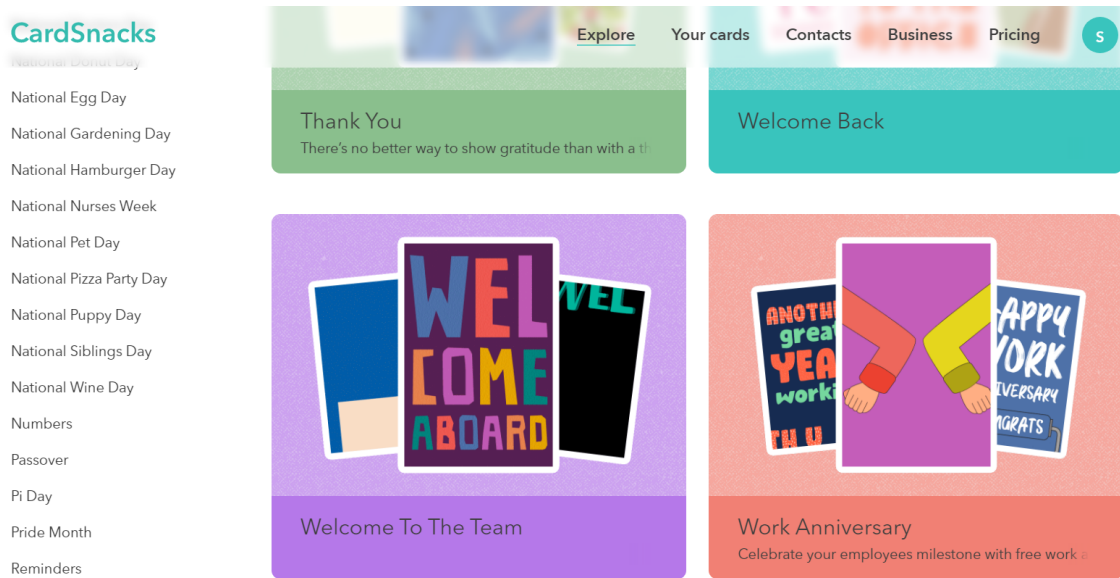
CardSnacks

Explore Your cards Contacts Business Pricing S

National Donut Day
National Egg Day
National Gardening Day
National Hamburger Day
National Nurses Week
National Pet Day
National Pizza Party Day
National Puppy Day
National Siblings Day
National Wine Day
Numbers
Passover
Pi Day
Pride Month
Reminders

Thank You
There's no better way to show gratitude than with a th

Welcome Back

WEL COME ABOARD

WEL

Welcome To The Team

ANOTHER great YEAR worki TH U

APPY ORK IVERSARY NGRATS

Work Anniversary
Celebrate your employees milestone with free work a